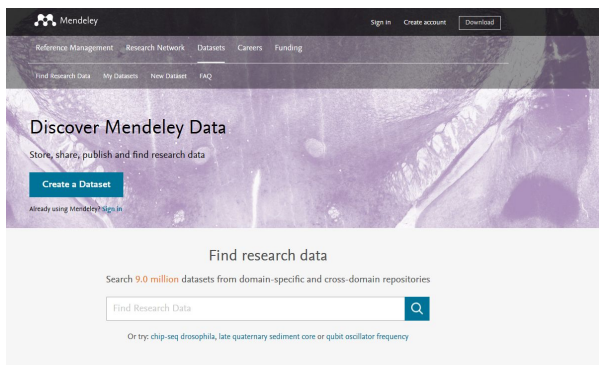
Mendeley

Sign in Create account Download

Reference Management Research Network Datasets Careers Funding

Find Research Data My Datasets New Dataset FAQ

Discover Mendeley Data

Store, share, publish and find research data

Create a Dataset

Already using Mendeley? Sign in

Find research data

Search 9.0 million datasets from domain-specific and cross-domain repositories

Find Research Data

Or try: chip-seq drosophila, late quaternary sediment core or qubit oscillator frequency